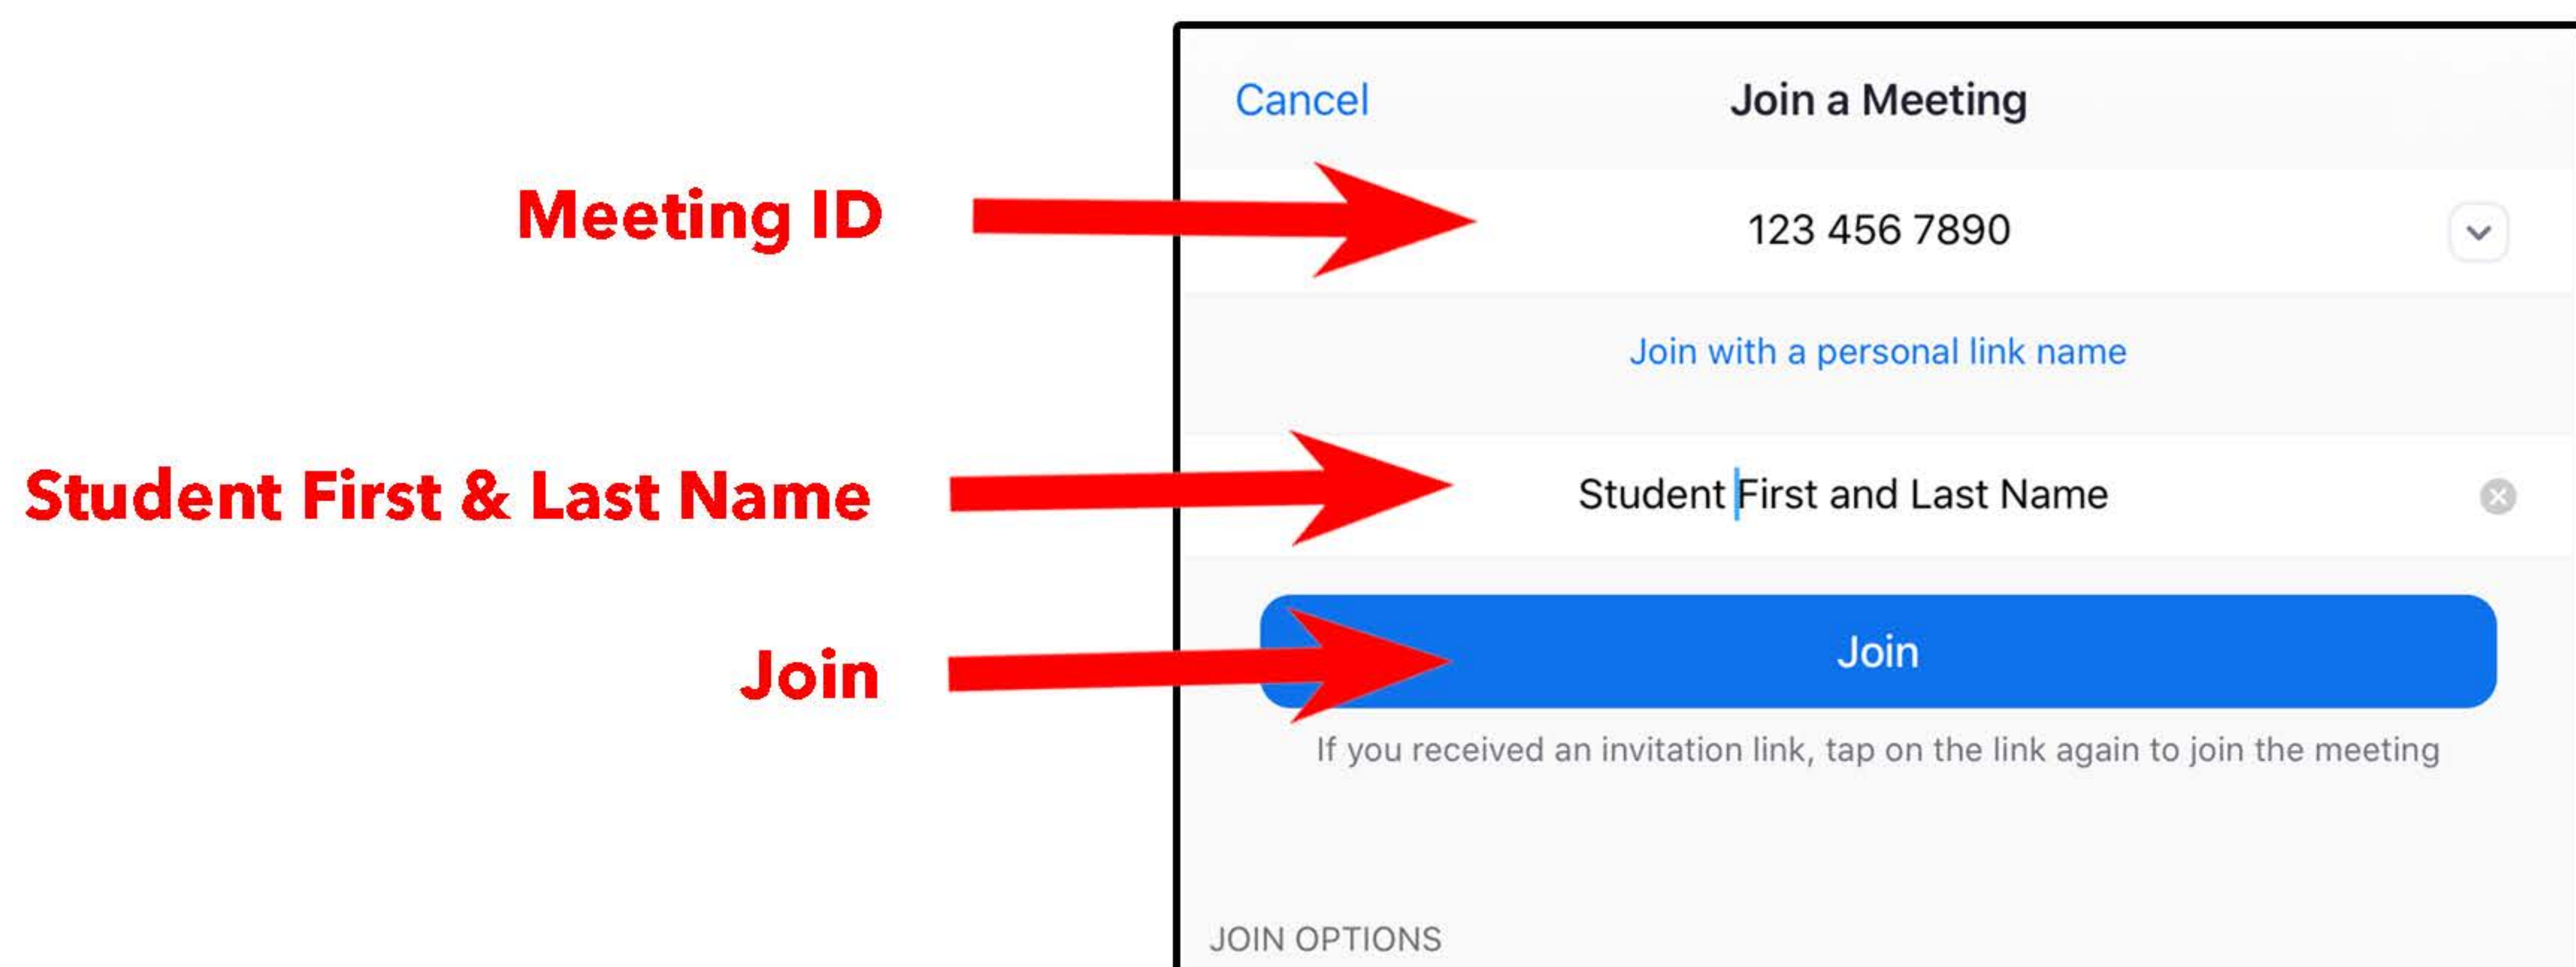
Cancel

Join a Meeting

Meeting ID

123 456 7890

Join with a personal link name

Student First & Last Name

Student First and Last Name

Join

Join

If you received an invitation link, tap on the link again to join the meeting

JOIN OPTIONS